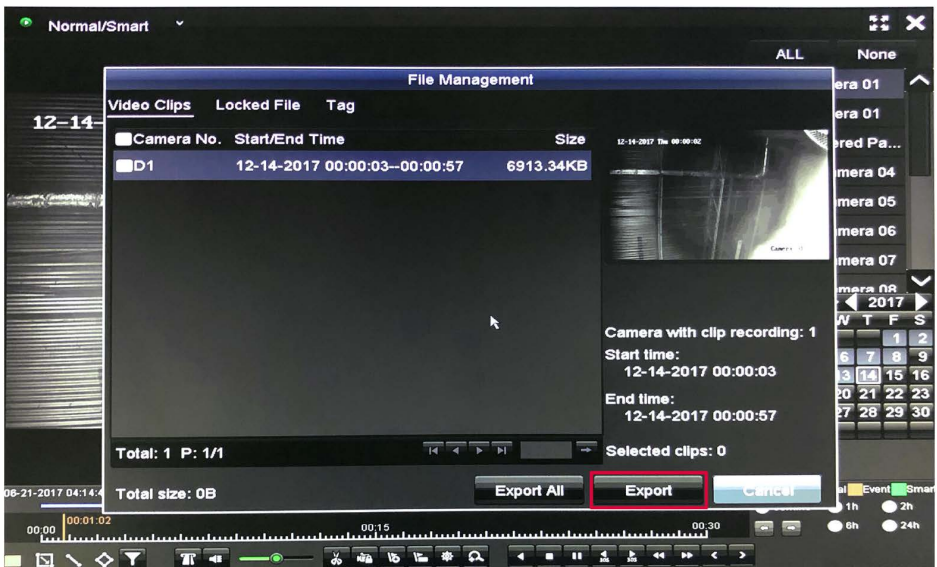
Normal/Smart

ALL None

era 01
era 01
ered Pa...
mera 04
mera 05
mera 06
mera 07
mera 08

12-14-

File Management

Video Clips Locked File Tag

| Camera No. | Start/End Time | Size |
|---|---|---|
| D1 | 12-14-2017 00:00:03--00:00:57 | 6913.34KB |

12-14-2017 Thu 00:00:02

Camera with clip recording: 1
Start time:
12-14-2017 00:00:03
End time:
12-14-2017 00:00:57

Total: 1 P: 1/1

Selected clips: 0

Total size: 0B

Export All Export Cancel

2017
W T F S
1 2
6 7 8 9
13 14 15 16
20 21 22 23
27 28 29 30

06-21-2017 04:14:4

00:00 00:01:02 00:15 00:30

al Event Smart
1h 2h
6h 24h